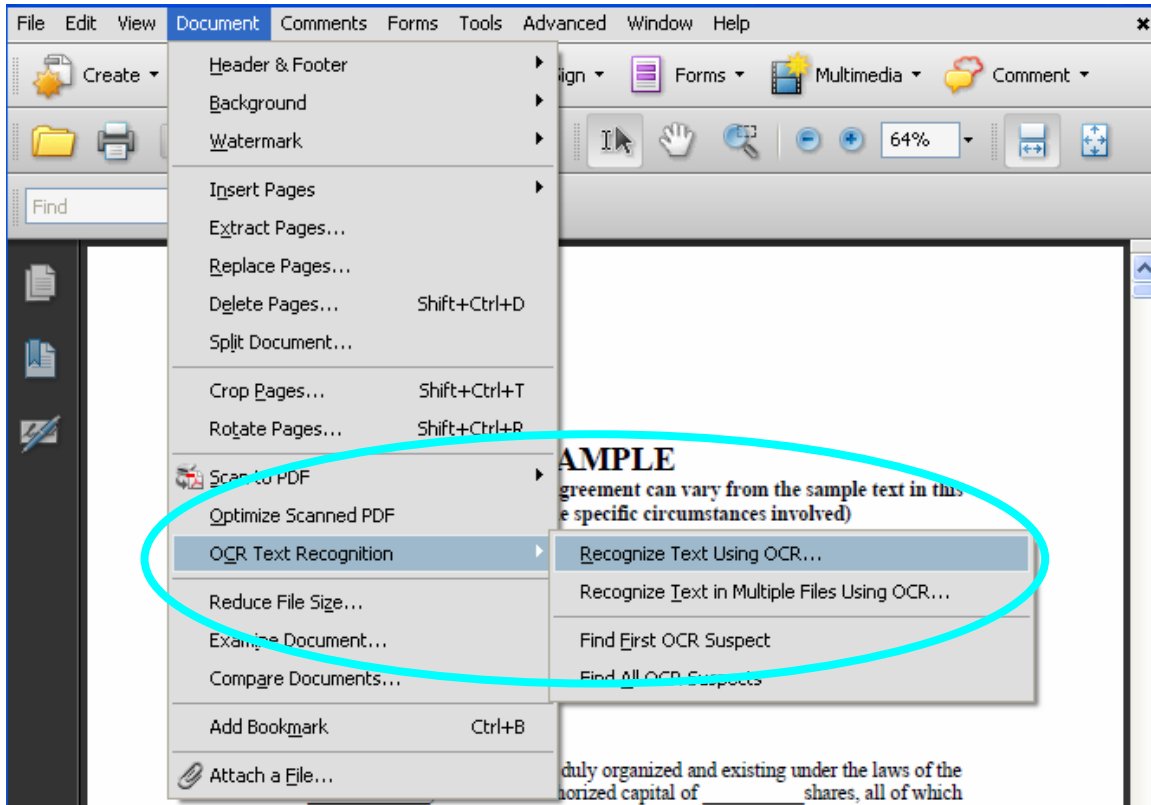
File Edit View Document Comments Forms Tools Advanced Window Help

Create
Sign
Forms
Multimedia
Comment

64%

Find

Header & Footer
Background
Watermark

Insert Pages
Extract Pages...
Replace Pages...
Delete Pages... Shift+Ctrl+D
Split Document...

Crop Pages... Shift+Ctrl+T
Rotate Pages... Shift+Ctrl+R

Scan to PDF
Optimize Scanned PDF
OCR Text Recognition

Reduce File Size...
Examine Document...
Compare Documents...

Add Bookmark Ctrl+B

Attach a File...

Recognize Text Using OCR...
Recognize Text in Multiple Files Using OCR...

Find First OCR Suspect
Find All OCR Suspects

AMPLE
greement can vary from the sample text in this
e specific circumstances involved)

duly organized and existing under the laws of the
horized capital of _________ shares, all of which